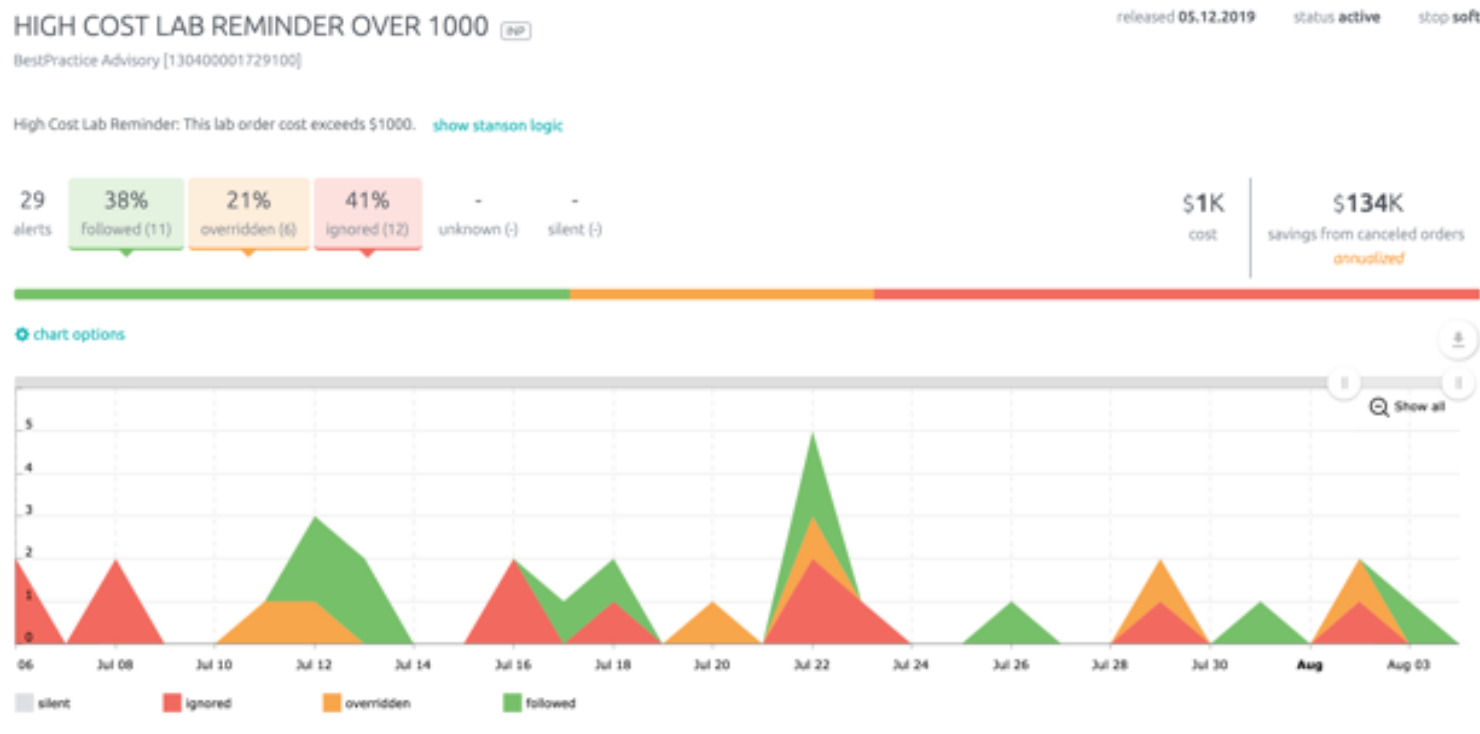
HIGH COST LAB REMINDER OVER 1000 INP

released 05.12.2019 status active stop soft

BestPractice Advisory [130400001729100]

High Cost Lab Reminder: This lab order cost exceeds $1000. show stanson logic

29 alerts

38% followed (11)

21% overridden (6)

41% ignored (12)

- unknown (-)

- silent (-)

$1K cost

$134K savings from canceled orders annualized

chart options

Show all

5
4
3
2
1
0

06 Jul 08 Jul 10 Jul 12 Jul 14 Jul 16 Jul 18 Jul 20 Jul 22 Jul 24 Jul 26 Jul 28 Jul 30 Aug Aug 03

silent ignored overridden followed